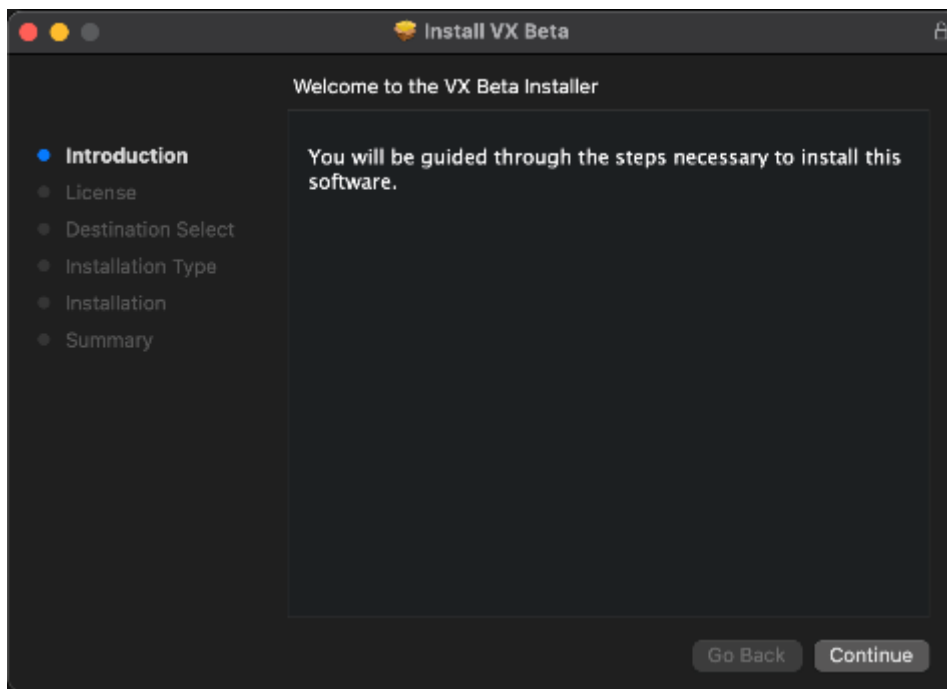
Install VX Beta

Welcome to the VX Beta Installer

Introduction
License
Destination Select
Installation Type
Installation
Summary

You will be guided through the steps necessary to install this software.

Go Back
Continue